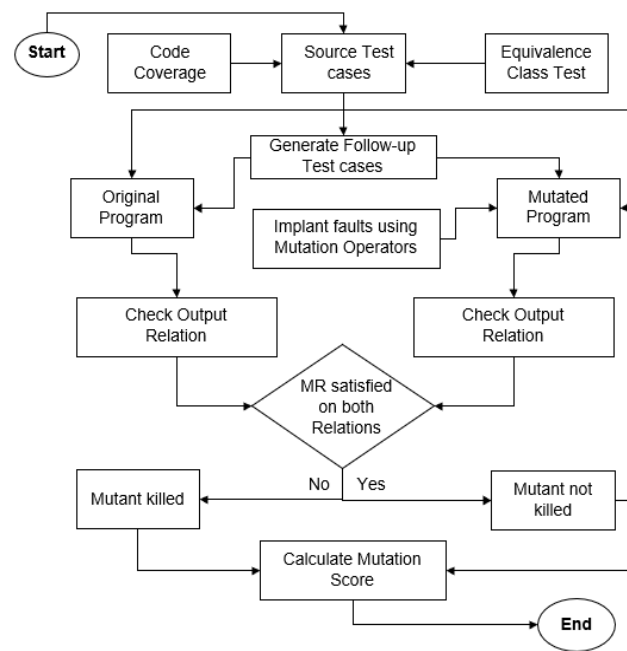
Start

Code Coverage

Source Test cases

Equivalence Class Test

Generate Follow-up Test cases

Original Program

Mutated Program

Implant faults using Mutation Operators

Check Output Relation

Check Output Relation

MR satisfied on both Relations

No

Yes

Mutant killed

Mutant not killed

Calculate Mutation Score

End